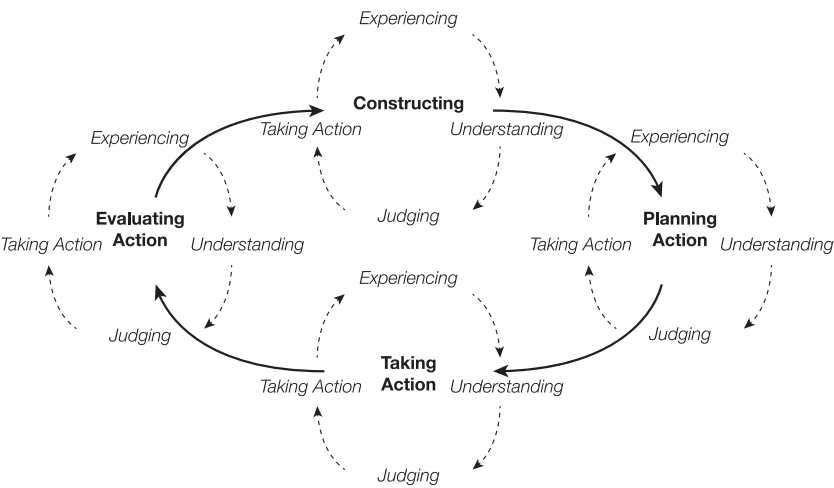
Experiencing

Constructing

Taking Action

Understanding

Judging

Experiencing

Evaluating Action

Taking Action

Understanding

Judging

Experiencing

Planning Action

Taking Action

Understanding

Judging

Experiencing

Taking Action

Taking Action

Understanding

Judging